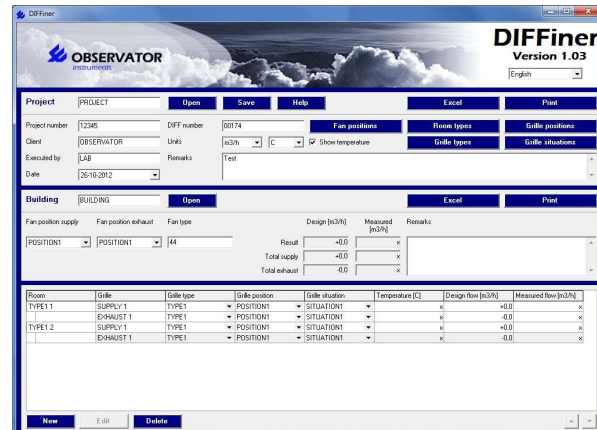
DIFFiner

OBSERVATOR instruments

DIFFiner
Version 1.03
English

Project PROJECT Open Save Help Excel Print

Project number 12345
DIFF number 00174
Fan positions
Room types
Grille positions
Client OBSERVATOR
Units m3/h C
Show temperature
Grille types
Grille situations
Executed by LAB
Remarks Test
Date 26-10-2012

Building BUILDING Open Excel Print

Fan position supply POSITION1
Fan position exhaust POSITION1
Fan type 44
Design [m3/h]
Measured [m3/h]
Remarks
Result +0,0 x
Total supply +0,0 x
Total exhaust -0,0 x

| Room | Grille | Grille type | Grille position | Grille situation | Temperature [C] | Design flow [m3/h] | Measured flow [m3/h] |
|---|---|---|---|---|---|---|---|
| TYPE1 1 | SUPPLY 1 | TYPE1 | POSITION1 | SITUATION1 | x | +0,0 | x |
| | EXHAUST 1 | TYPE1 | POSITION1 | SITUATION1 | x | -0,0 | x |
| TYPE1 2 | SUPPLY 1 | TYPE1 | POSITION1 | SITUATION1 | x | +0,0 | x |
| | EXHAUST 1 | TYPE1 | POSITION1 | SITUATION1 | x | -0,0 | x |

New Edit Delete